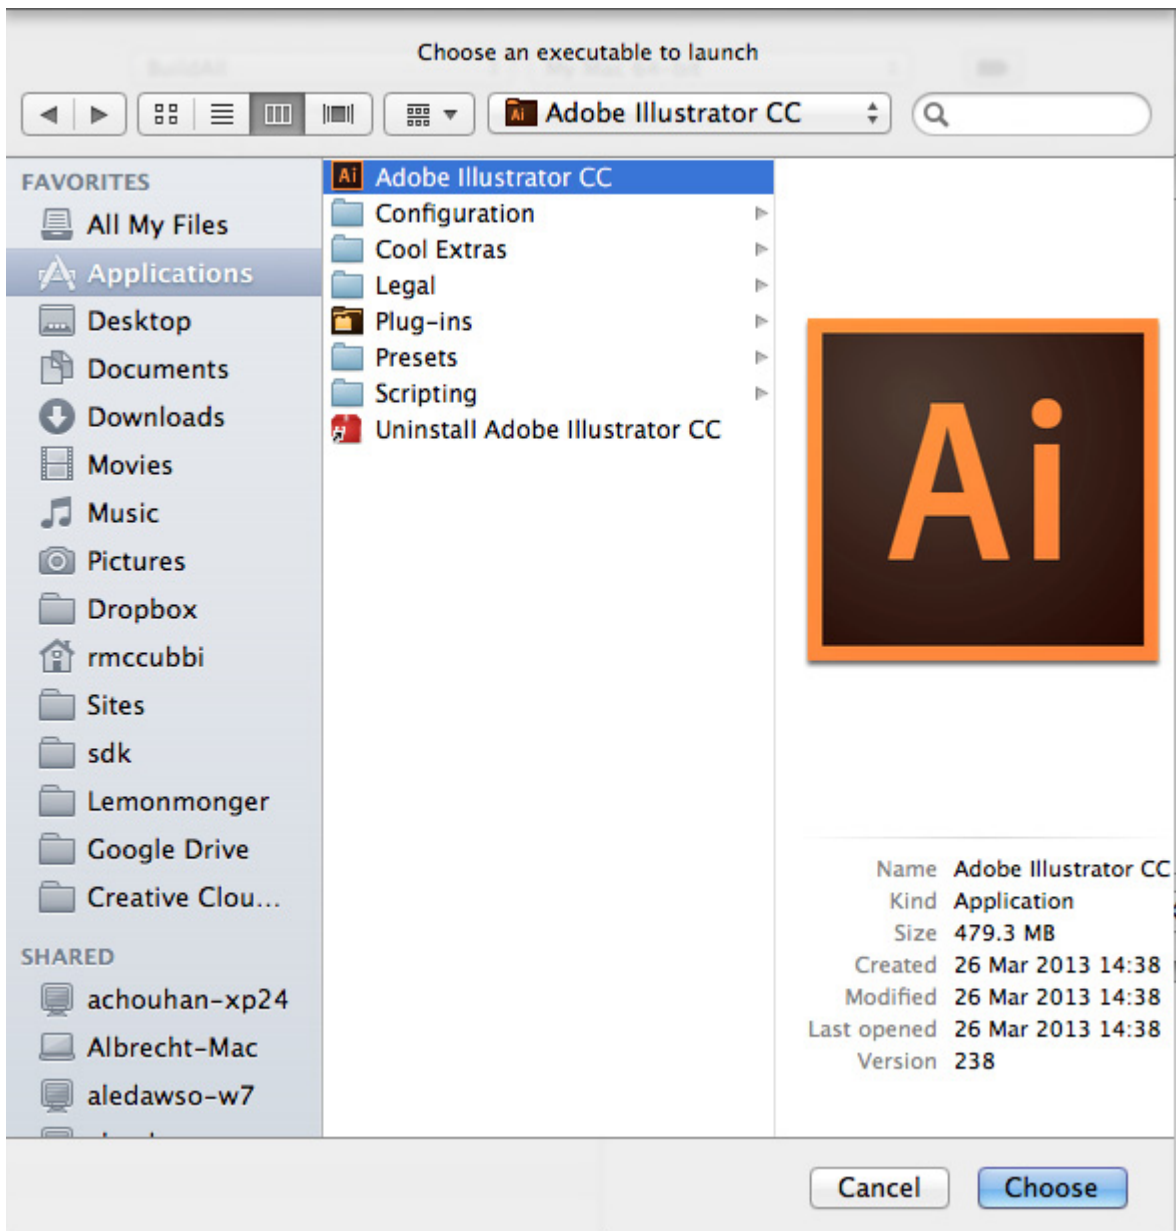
Choose an executable to launch

Adobe Illustrator CC

FAVORITES
All My Files
Applications
Desktop
Documents
Downloads
Movies
Music
Pictures
Dropbox
rmccubbi
Sites
sdk
Lemonmonger
Google Drive
Creative Clou...

SHARED
achouhan-xp24
Albrecht-Mac
aledawso-w7

Adobe Illustrator CC
Configuration
Cool Extras
Legal
Plug-ins
Presets
Scripting
Uninstall Adobe Illustrator CC

Ai

Name Adobe Illustrator CC
Kind Application
Size 479.3 MB
Created 26 Mar 2013 14:38
Modified 26 Mar 2013 14:38
Last opened 26 Mar 2013 14:38
Version 238

Cancel
Choose